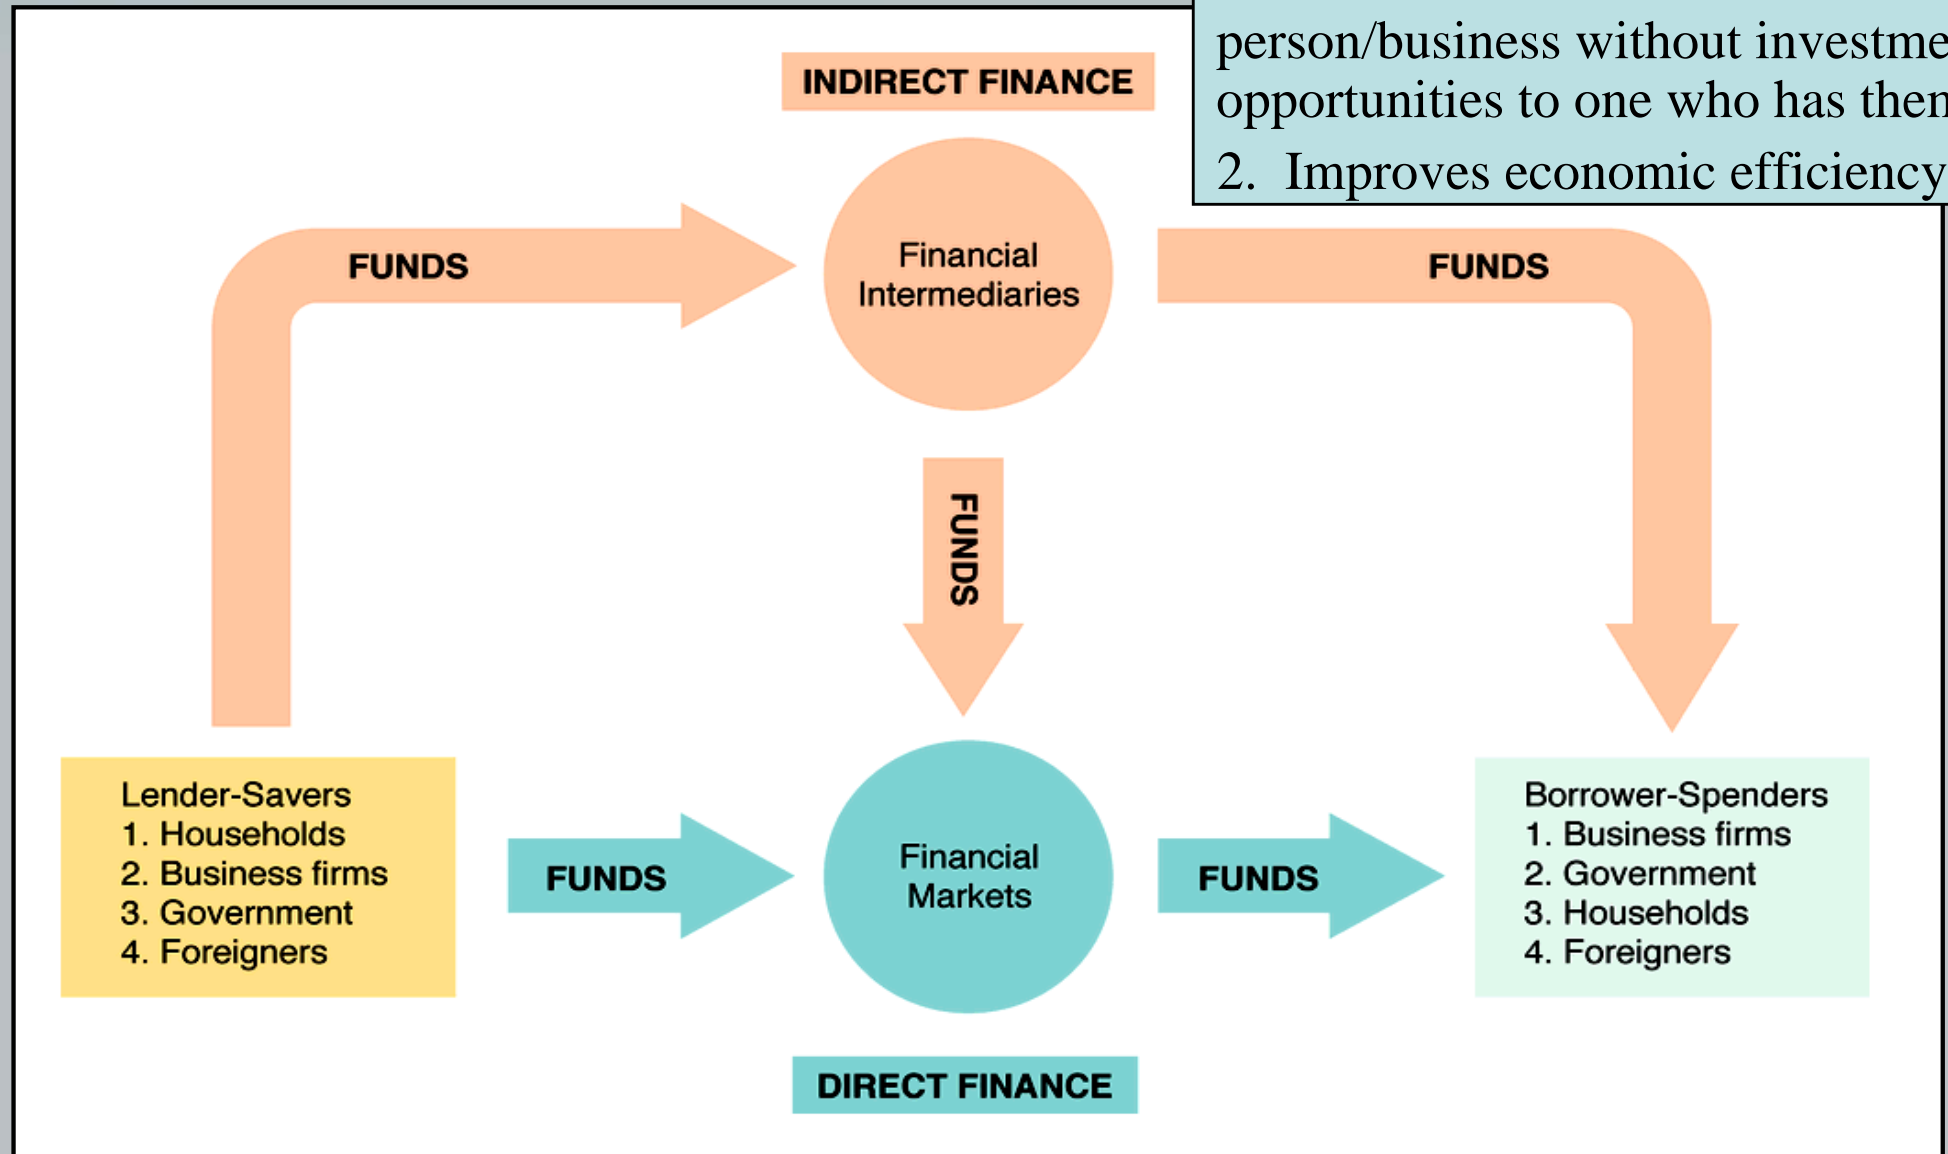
person/business without investme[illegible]
opportunities to one who has them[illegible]
2. Improves economic efficiency

INDIRECT FINANCE

FUNDS

Financial Intermediaries

FUNDS

FUNDS

Lender-Savers
1. Households
2. Business firms
3. Government
4. Foreigners

FUNDS

Financial Markets

FUNDS

Borrower-Spenders
1. Business firms
2. Government
3. Households
4. Foreigners

DIRECT FINANCE